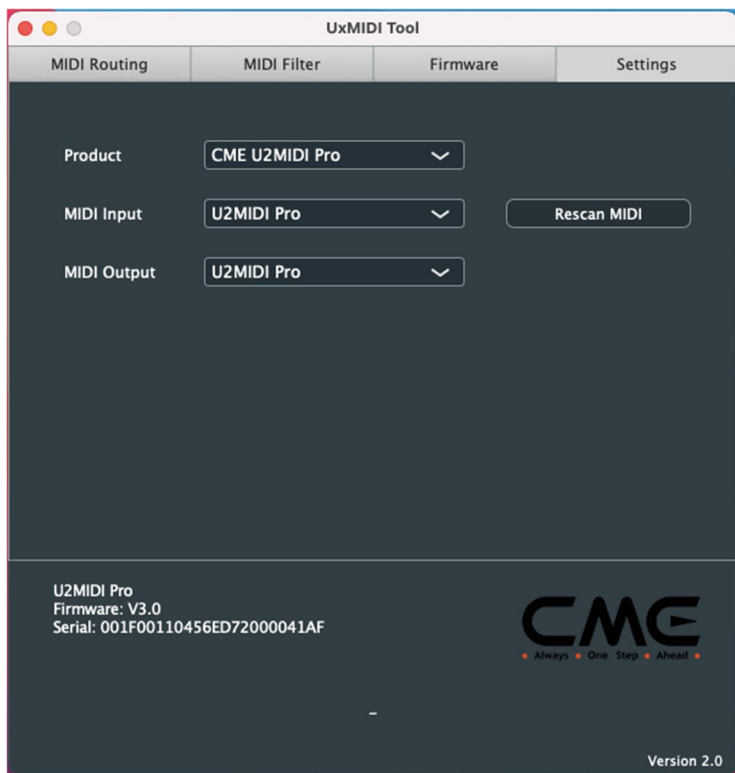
UxMIDI Tool

MIDI Routing | MIDI Filter | Firmware | Settings

Product CME U2MIDI Pro

MIDI Input U2MIDI Pro Rescan MIDI

MIDI Output U2MIDI Pro

U2MIDI Pro
Firmware: V3.0
Serial: 001F00110456ED72000041AF

CME
Always One Step Ahead

-

Version 2.0